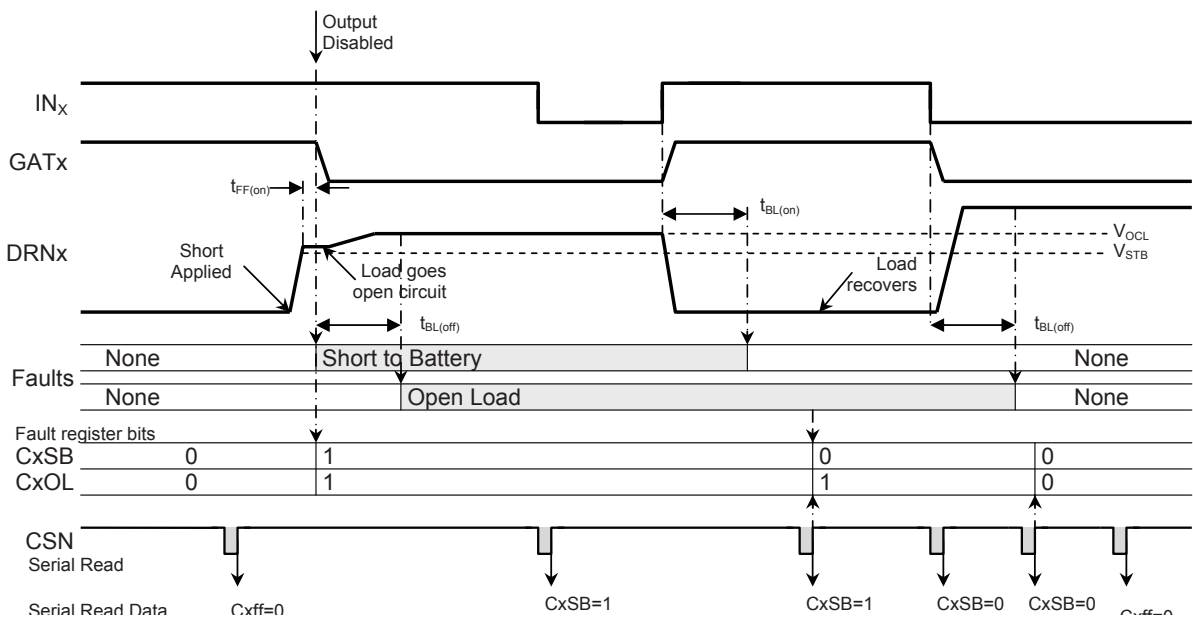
Output Disabled

$IN_X$

GATx

$t_{FF(on)}$

$t_{BL(on)}$

DRNx

Short Applied

Load goes open circuit

Load recovers

$V_{OCL}$

$V_{STB}$

$t_{BL(off)}$

$t_{BL(off)}$

None

Short to Battery

None

Faults

None

Open Load

None

Fault register bits

CxSB 0 1 0 0

CxOL 0 1 1 0

CSN

Serial Read

Serial Read Data Cxff=0 CxSB=1 CxSB=1 CxSB=0 CxSB=0 Cxff=0